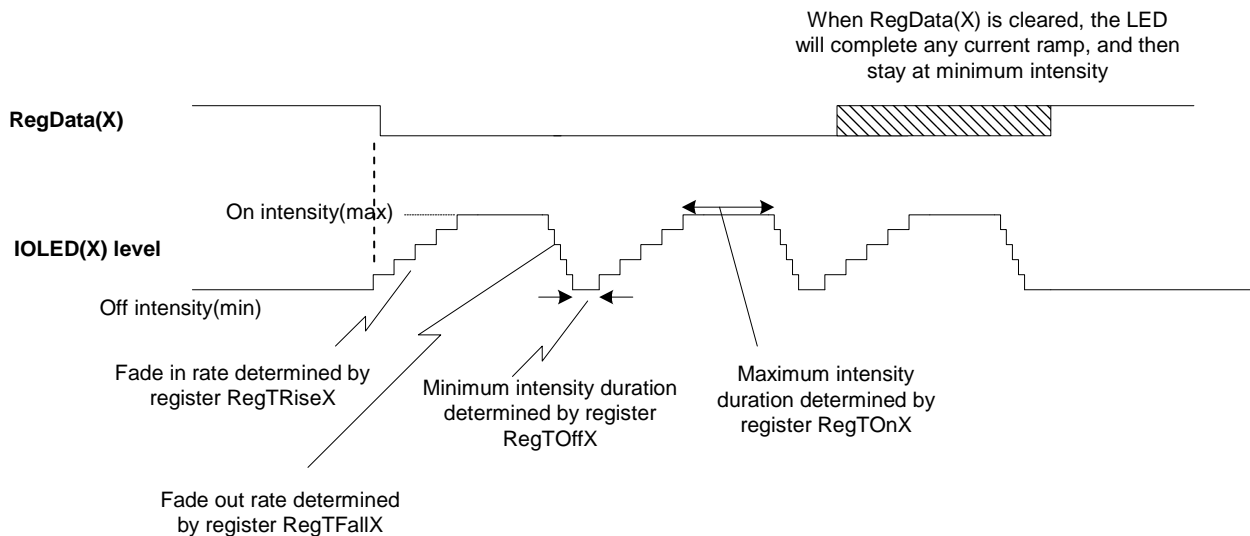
When RegData(X) is cleared, the LED will complete any current ramp, and then stay at minimum intensity

RegData(X)

On intensity(max)

IOLED(X) level

Off intensity(min)

Fade in rate determined by register RegTRiseX

Minimum intensity duration determined by register RegTOffX

Maximum intensity duration determined by register RegTOnX

Fade out rate determined by register RegTFallX